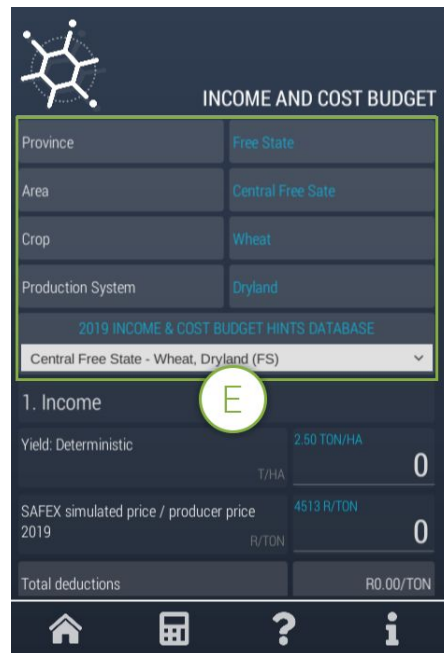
INCOME AND COST BUDGET

| Province | Free State |
|---|---|
| Area | Central Free Sate |
| Crop | Wheat |
| Production System | Dryland |

2019 INCOME & COST BUDGET HINTS DATABASE

Central Free State - Wheat, Dryland (FS)

E

1. Income

Yield: Deterministic
T/HA
2.50 TON/HA
0

SAFEX simulated price / producer price 2019
R/TON
4513 R/TON
0

Total deductions
R0.00/TON